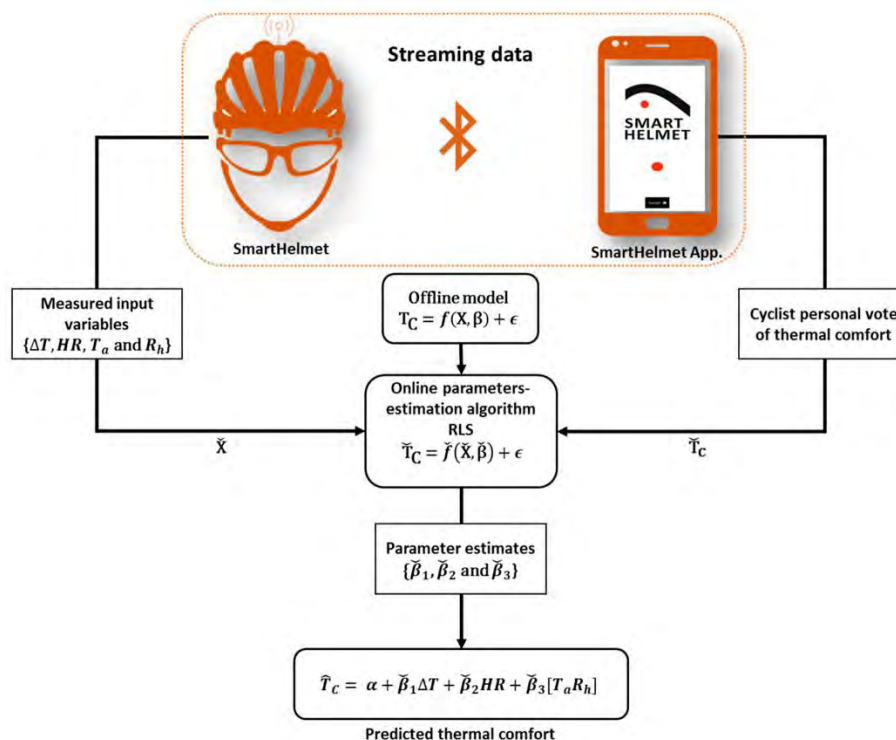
Streaming data

SMART HELMET

SmartHelmet

SmartHelmet App.

Measured input variables $\{\Delta T, HR, T_a \text{ and } R_h\}$

Offline model
$T_C = f(X, \beta) + \epsilon$

Cyclist personal vote of thermal comfort

Online parameters-estimation algorithm
RLS
$\breve{T}_C = \breve{f}(\breve{X}, \breve{\beta}) + \epsilon$

$\breve{X}$

$\breve{T}_C$

Parameter estimates
$\{\breve{\beta}_1, \breve{\beta}_2 \text{ and } \breve{\beta}_3\}$

$\hat{T}_C = \alpha + \breve{\beta}_1 \Delta T + \breve{\beta}_2 HR + \breve{\beta}_3 [T_a R_h]$

Predicted thermal comfort